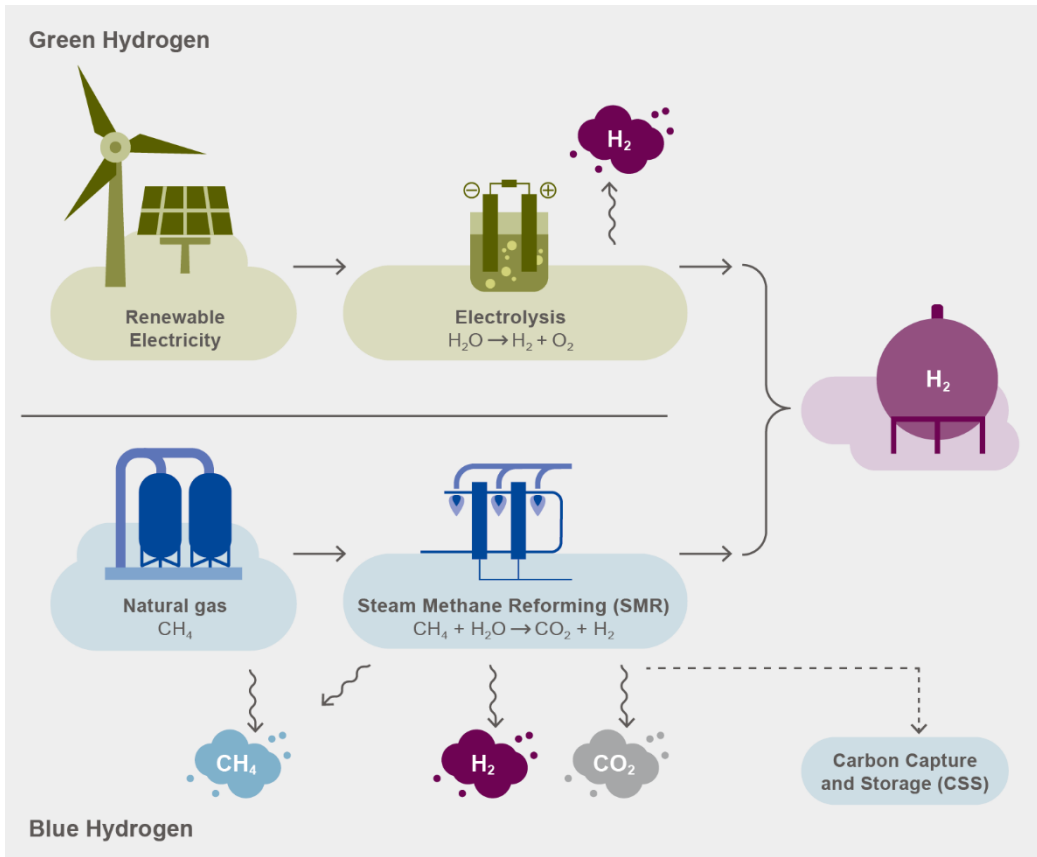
Green Hydrogen

$H_2$

Renewable Electricity

Electrolysis
$H_2O \rightarrow H_2 + O_2$

$H_2$

Natural gas
$CH_4$

Steam Methane Reforming (SMR)
$CH_4 + H_2O \rightarrow CO_2 + H_2$

$CH_4$

$H_2$

$CO_2$

Carbon Capture and Storage (CSS)

Blue Hydrogen